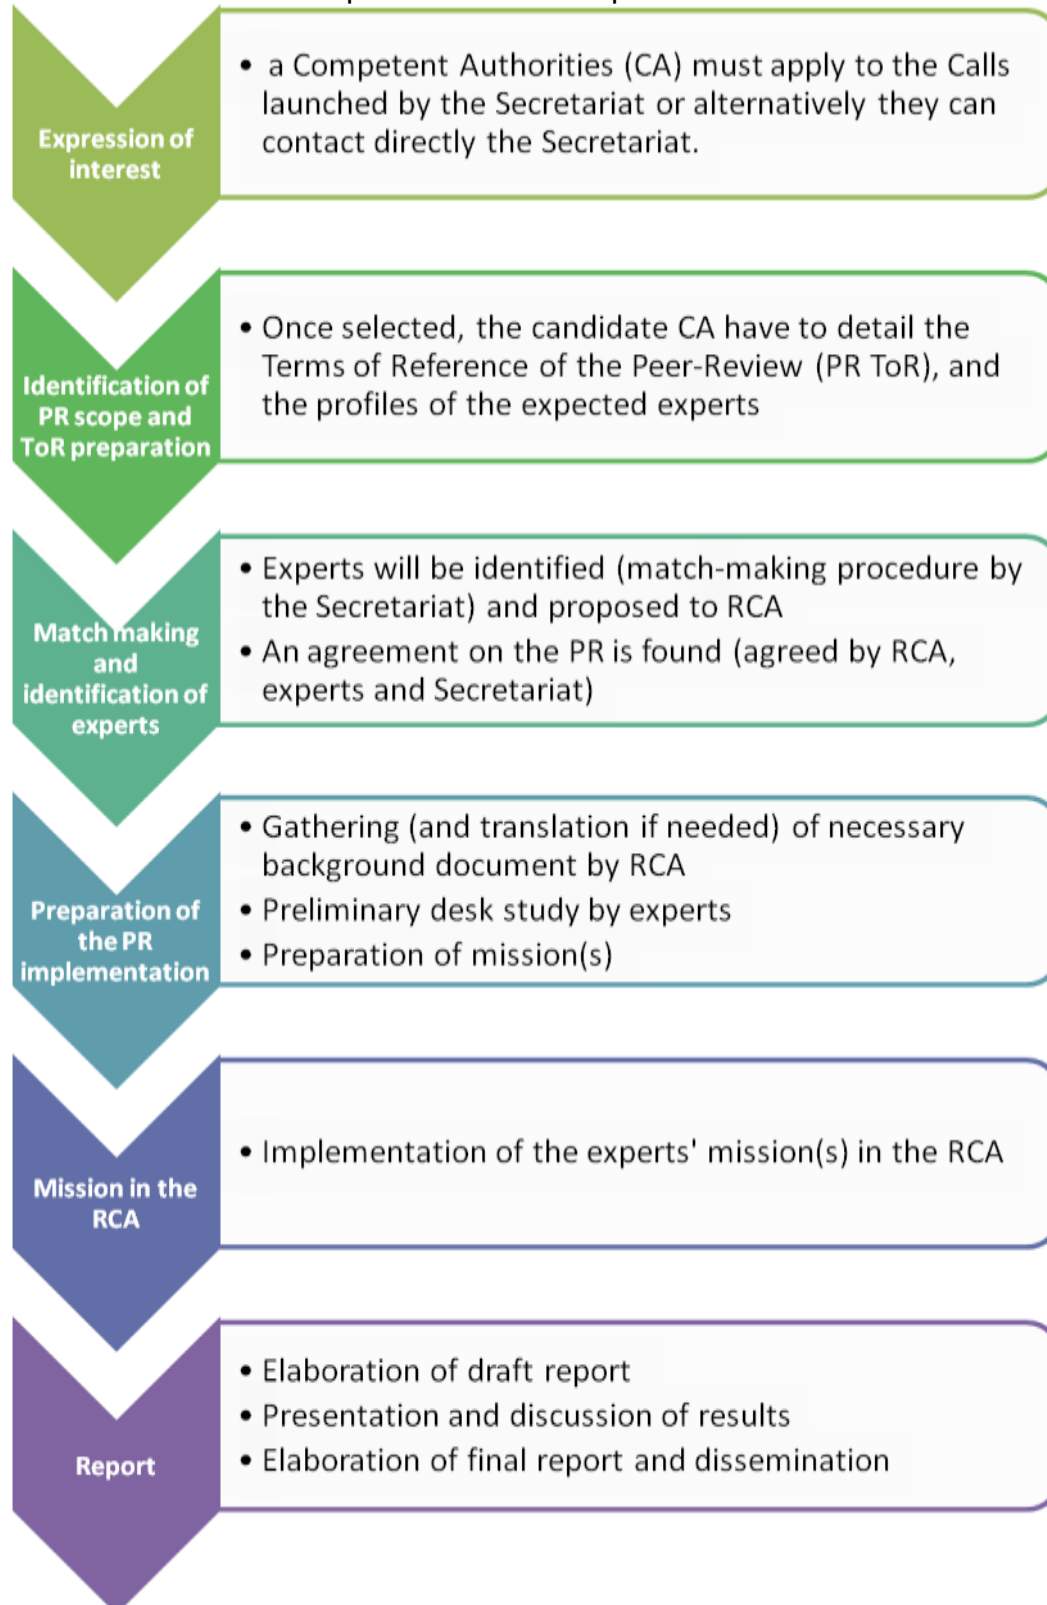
Expression of interest

• a Competent Authorities (CA) must apply to the Calls launched by the Secretariat or alternatively they can contact directly the Secretariat.

Identification of PR scope and ToR preparation

• Once selected, the candidate CA have to detail the Terms of Reference of the Peer-Review (PR ToR), and the profiles of the expected experts

Match making and identification of experts

• Experts will be identified (match-making procedure by the Secretariat) and proposed to RCA
• An agreement on the PR is found (agreed by RCA, experts and Secretariat)

Preparation of the PR implementation

• Gathering (and translation if needed) of necessary background document by RCA
• Preliminary desk study by experts
• Preparation of mission(s)

Mission in the RCA

• Implementation of the experts' mission(s) in the RCA

Report

• Elaboration of draft report
• Presentation and discussion of results
• Elaboration of final report and dissemination